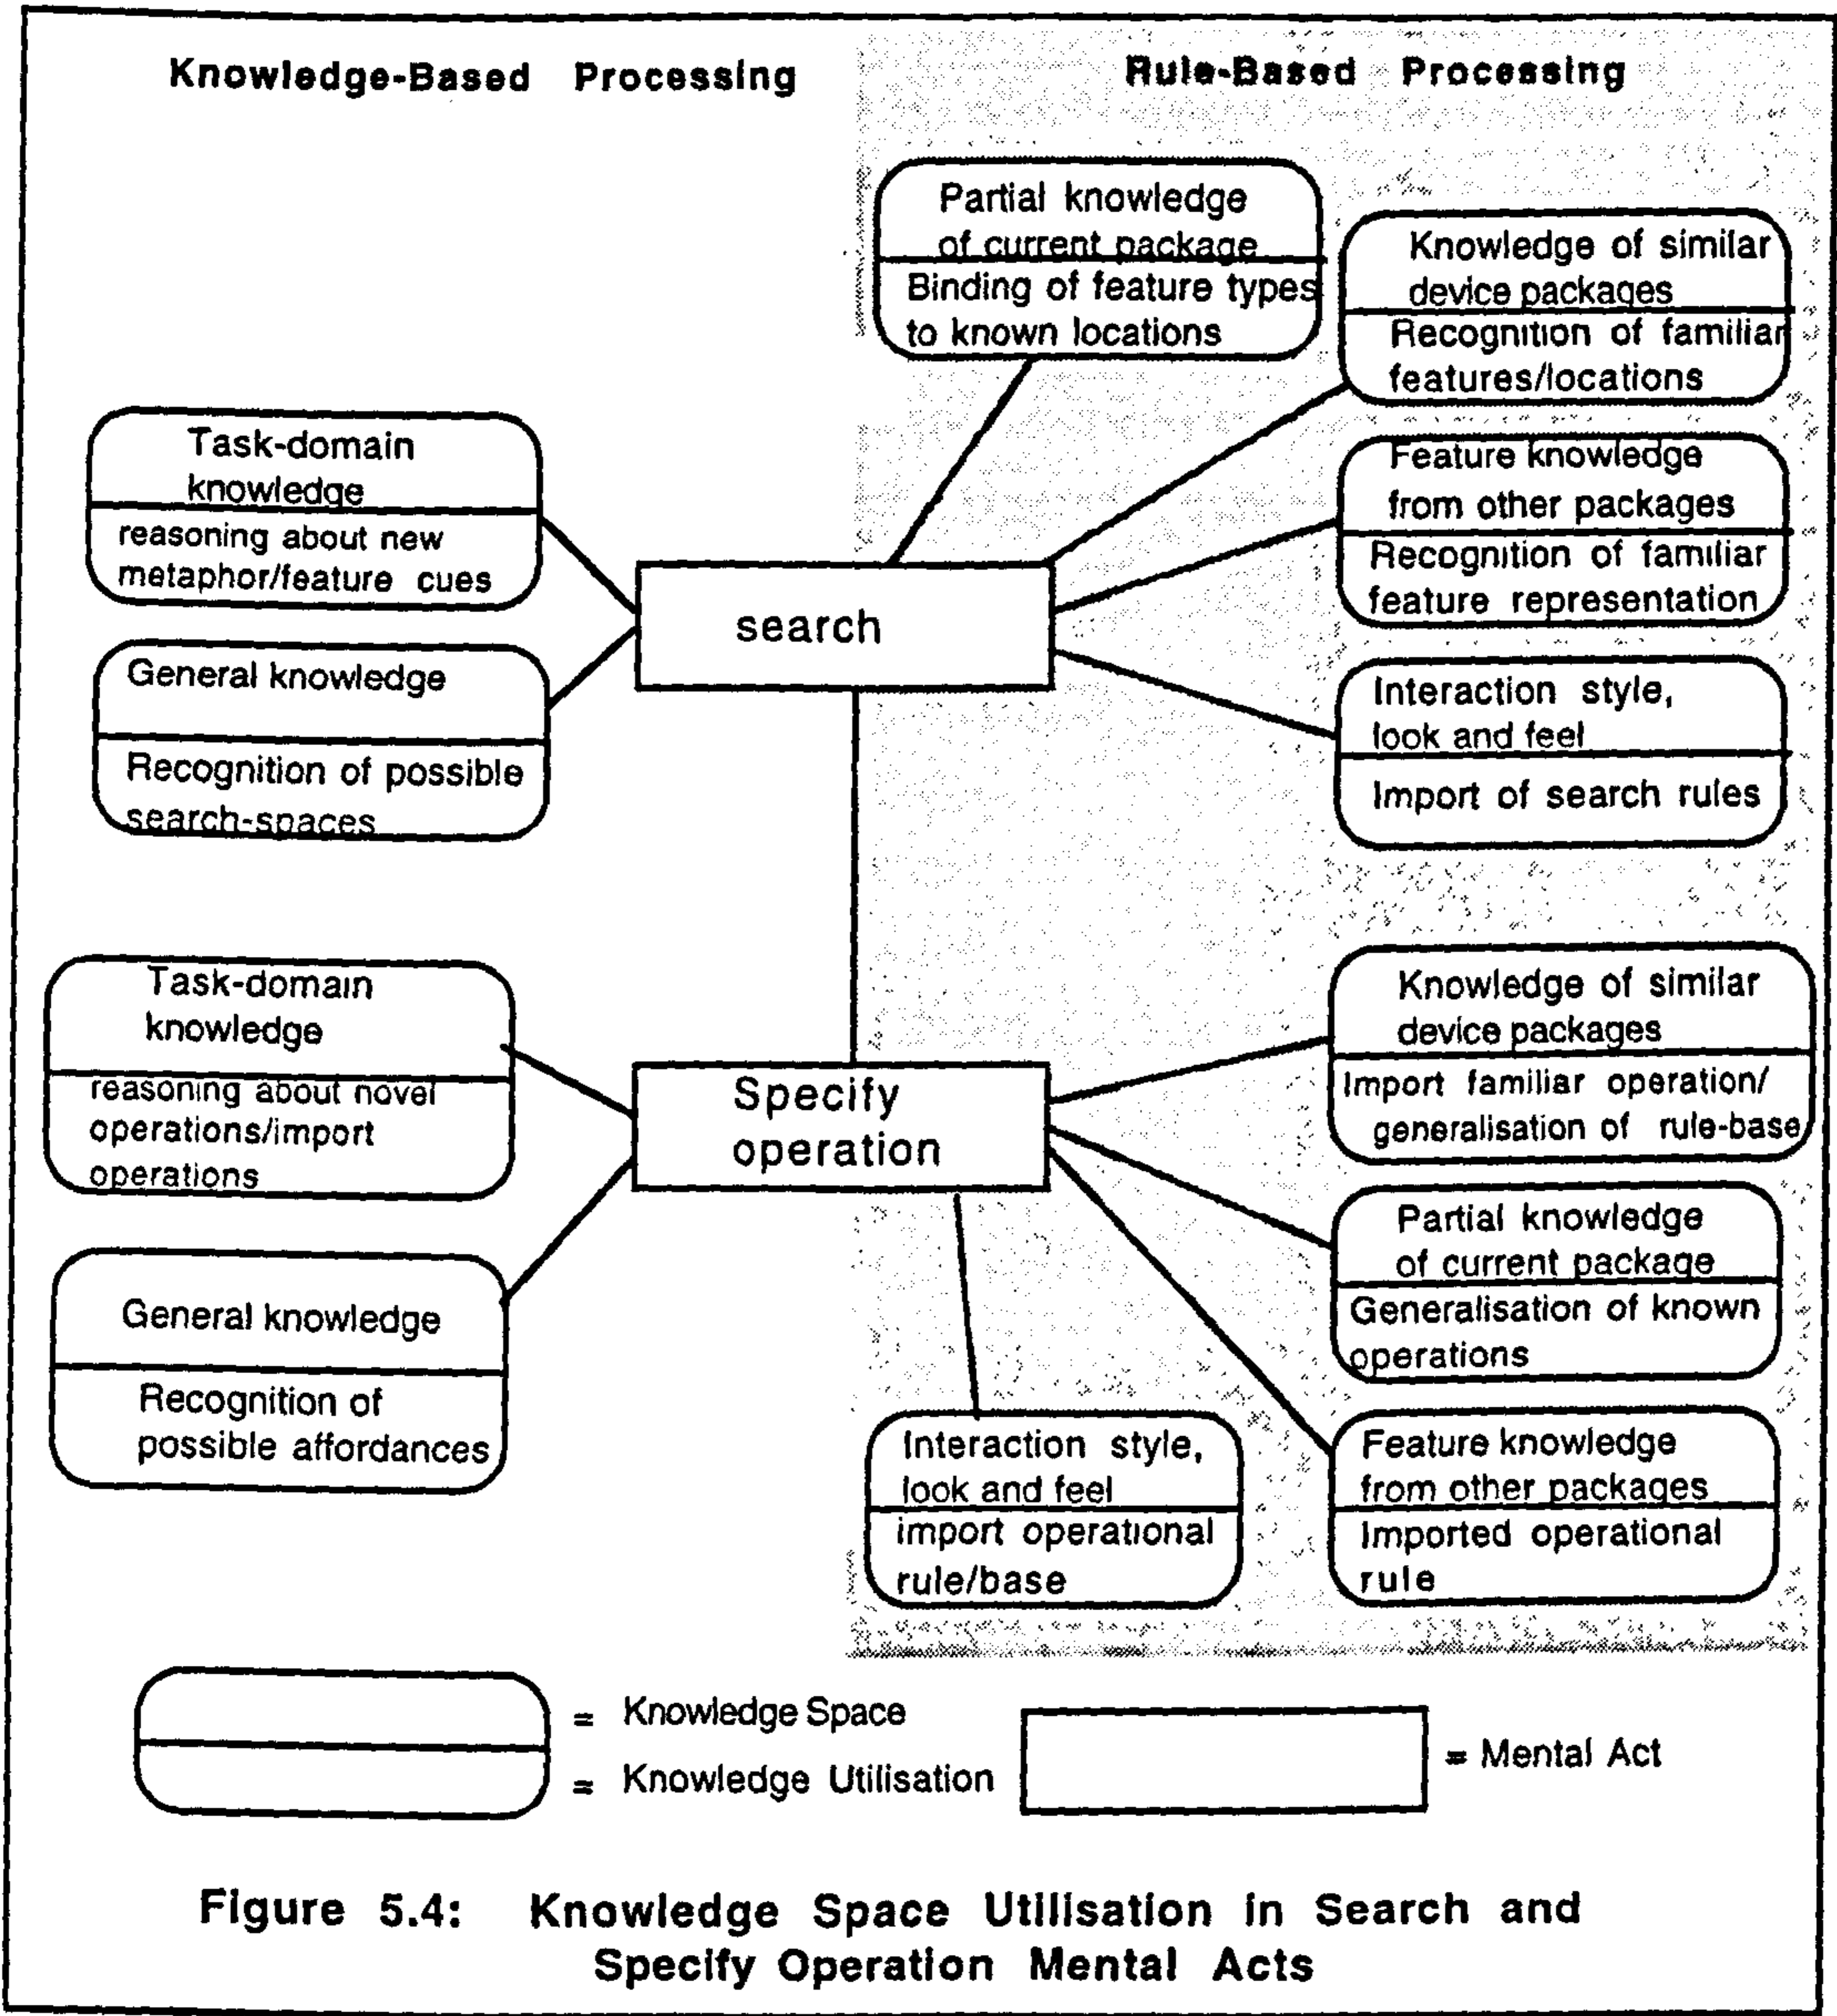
Knowledge-Based Processing

Rule-Based Processing

Partial knowledge of current package
Binding of feature types to known locations

Knowledge of similar device packages
Recognition of familiar features/locations

Task-domain knowledge
reasoning about new metaphor/feature cues

Feature knowledge from other packages
Recognition of familiar feature representation

search

General knowledge
Recognition of possible search-spaces

Interaction style, look and feel
Import of search rules

Task-domain knowledge
reasoning about novel operations/import operations

Knowledge of similar device packages
Import familiar operation/ generalisation of rule-base

Specify operation

Partial knowledge of current package
Generalisation of known operations

General knowledge
Recognition of possible affordances

Interaction style, look and feel
import operational rule/base

Feature knowledge from other packages
Imported operational rule

= Knowledge Space
= Knowledge Utilisation
= Mental Act

Figure 5.4: Knowledge Space Utilisation in Search and Specify Operation Mental Acts